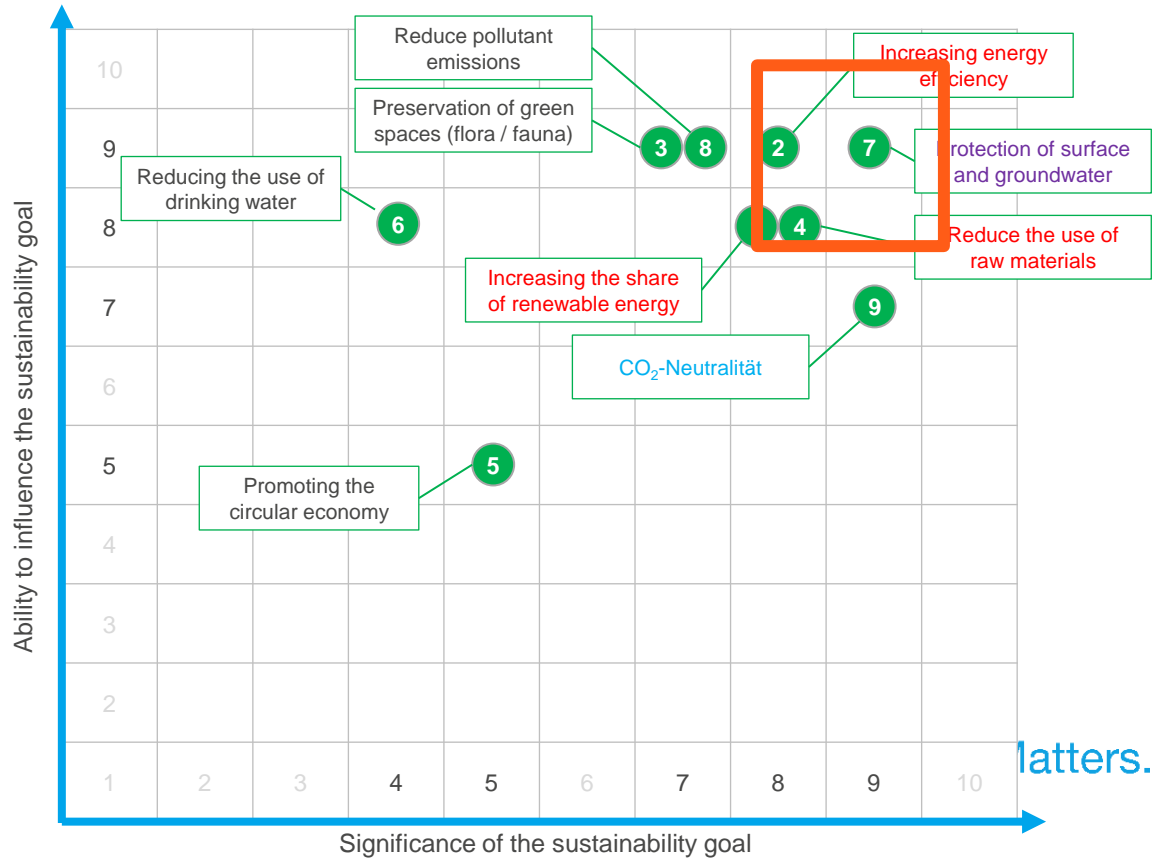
Reduce pollutant emissions

Increasing energy efficiency

Preservation of green spaces (flora / fauna)

10

9

3 8 2 7

Protection of surface and groundwater

Reducing the use of drinking water

8

6

4

Reduce the use of raw materials

Increasing the share of renewable energy

7

9

$CO_2$-Neutralität

6

5

5

Promoting the circular economy

4

3

2

Matters.

1 2 3 4 5 6 7 8 9 10

Ability to influence the sustainability goal

Significance of the sustainability goal